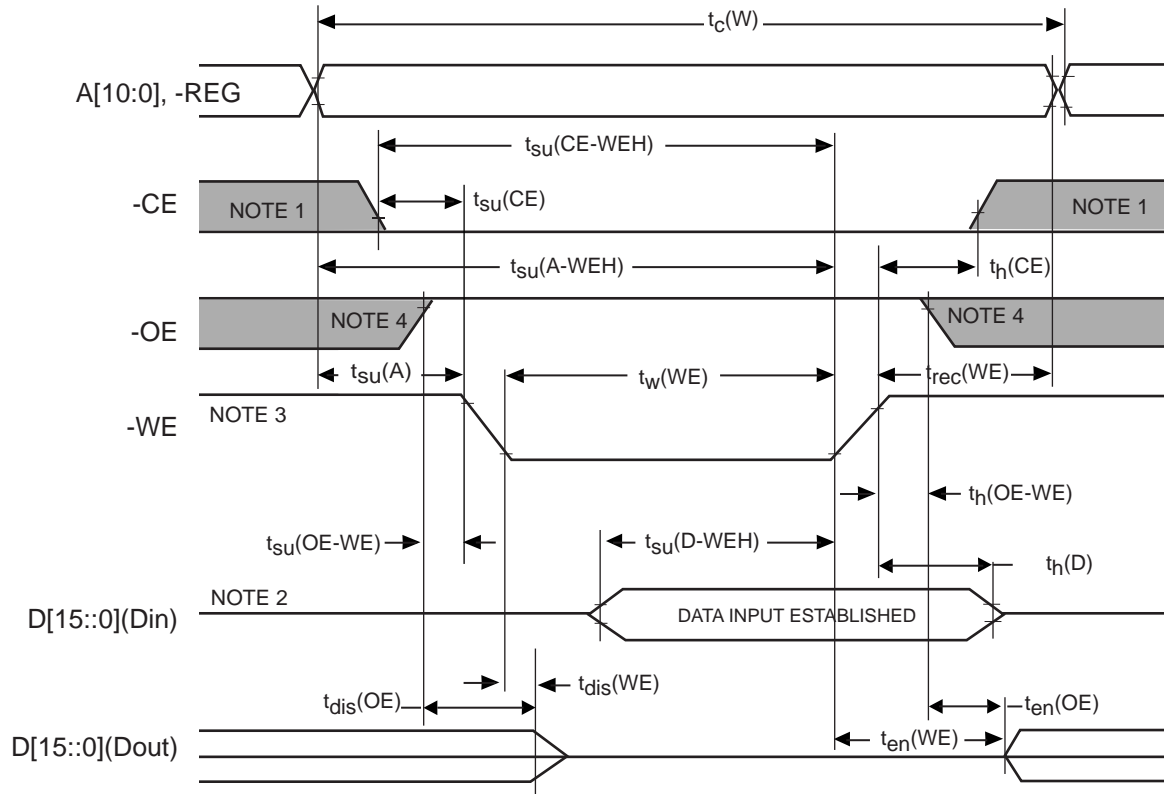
$t_c$(W)

A[10:0], -REG

$t_{su}$(CE-WEH)

-CE

NOTE 1

$t_{su}$(CE)

NOTE 1

$t_{su}$(A-WEH)

$t_h$(CE)

-OE

NOTE 4

NOTE 4

$t_{su}$(A)

$t_w$(WE)

$t_{rec}$(WE)

-WE

NOTE 3

$t_h$(OE-WE)

$t_{su}$(OE-WE)

$t_{su}$(D-WEH)

$t_h$(D)

NOTE 2

D[15::0](Din)

DATA INPUT ESTABLISHED

$t_{dis}$(OE)

$t_{dis}$(WE)

$t_{en}$(OE)

D[15::0](Dout)

$t_{en}$(WE)